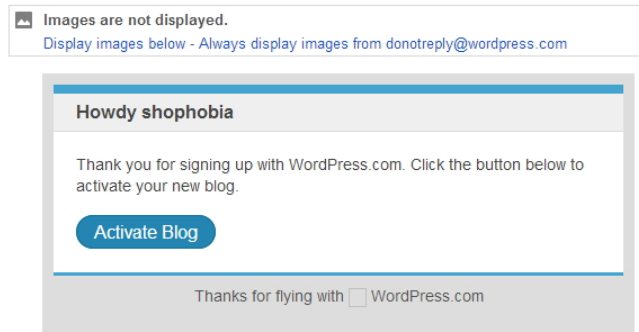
Images are not displayed.
Display images below - Always display images from donotreply@wordpress.com

Howdy shophobia

Thank you for signing up with WordPress.com. Click the button below to activate your new blog.

Activate Blog

Thanks for flying with WordPress.com